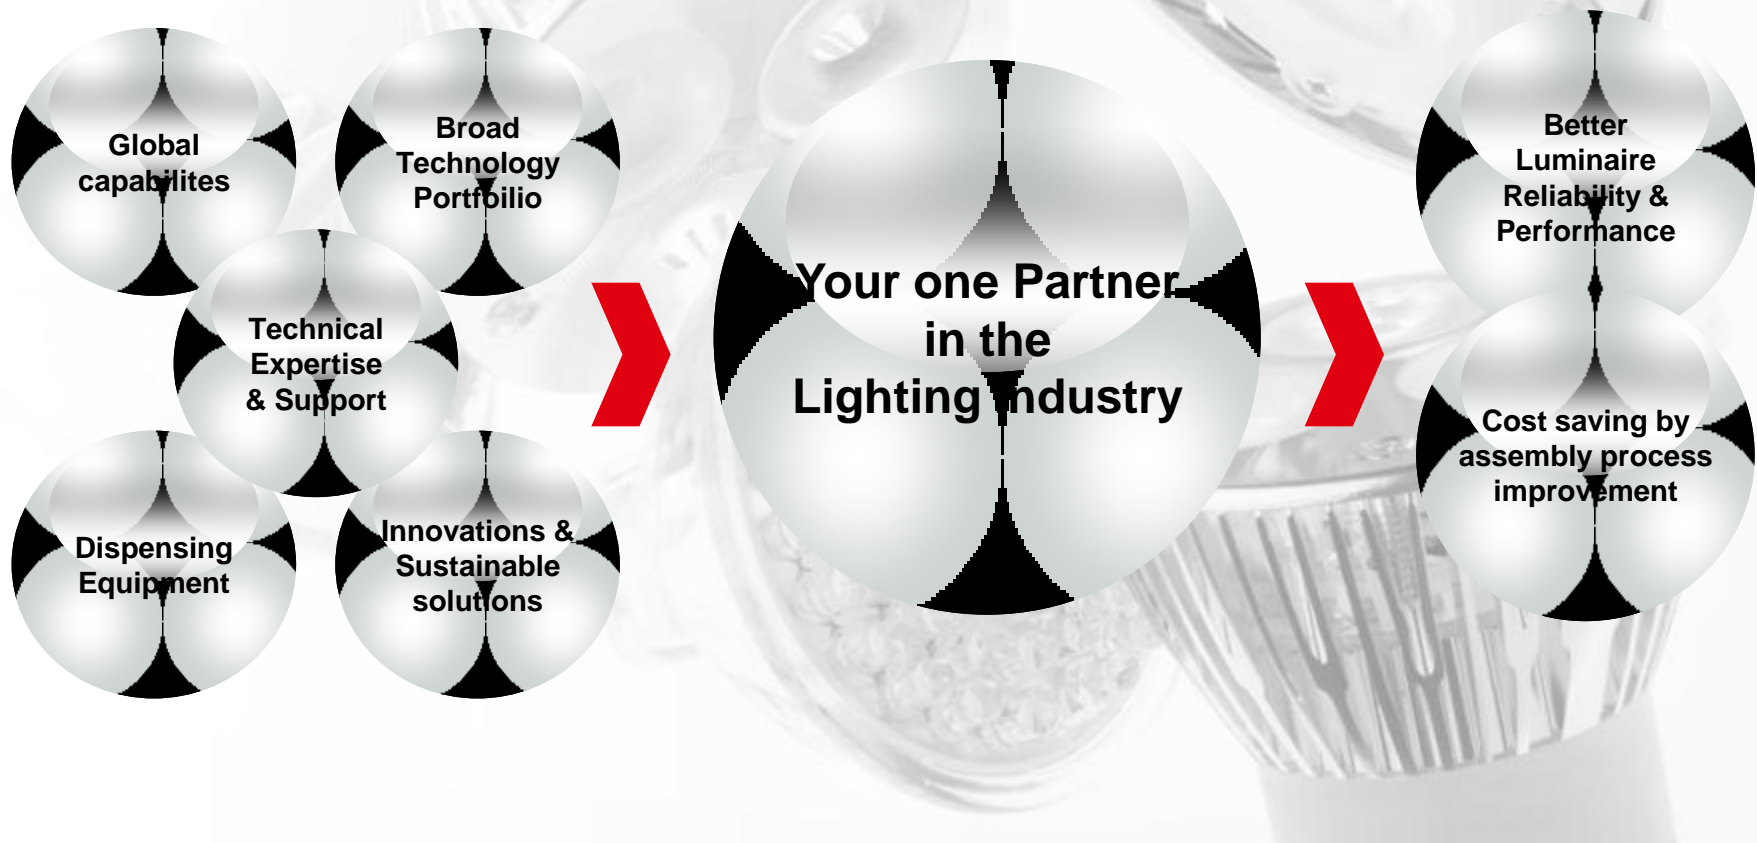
Global capabilites

Broad Technology Portfoilio

Technical Expertise & Support

Dispensing Equipment

Innovations & Sustainable solutions

Your one Partner in the Lighting Industry

Better Luminaire Reliability & Performance

Cost saving by assembly process improvement